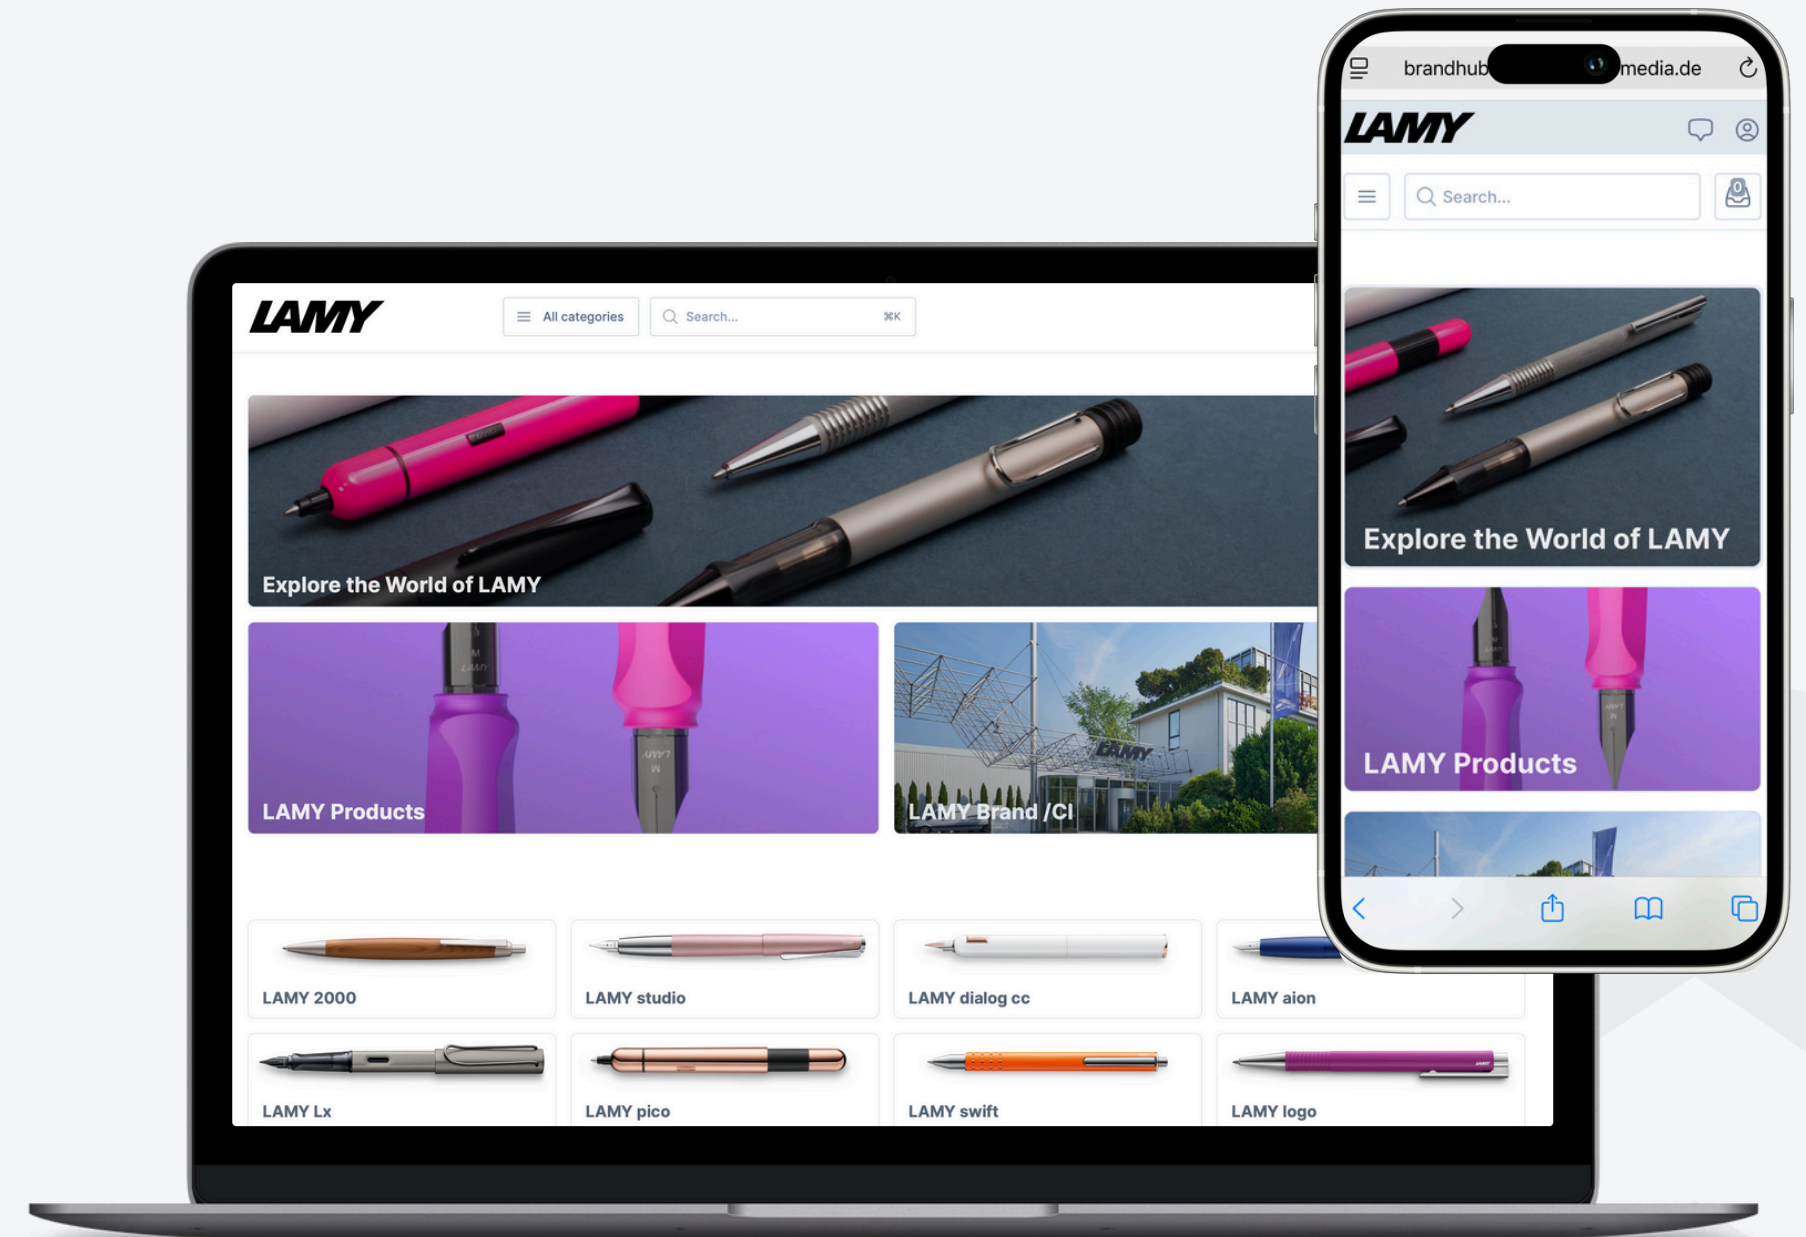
LAMY

All categories

Search... ⌘K

Explore the World of LAMY

LAMY Products

LAMY Brand /CI

LAMY 2000

LAMY studio

LAMY dialog cc

LAMY aion

LAMY Lx

LAMY pico

LAMY swift

LAMY logo

brandhub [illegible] media.de

LAMY

Search...

Explore the World of LAMY

LAMY Products